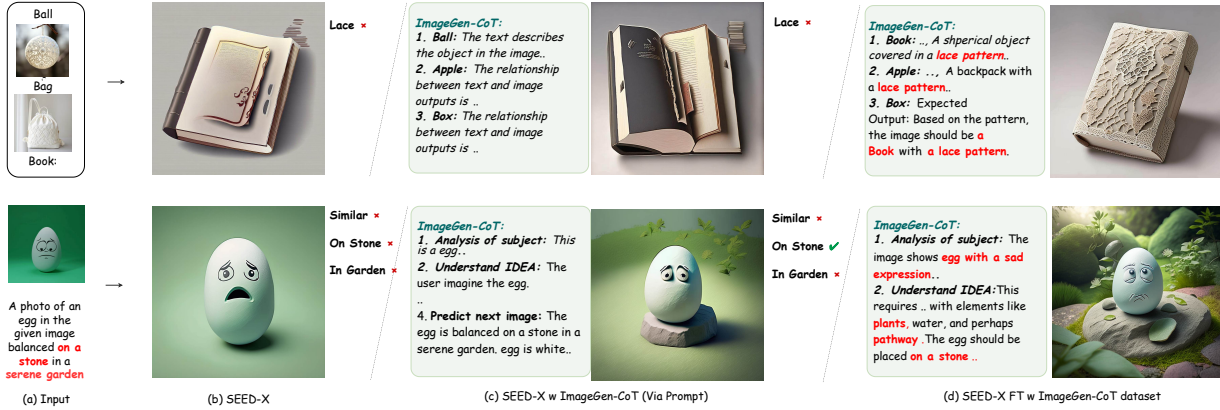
Ball

Bag

Book:

Lace ×

ImageGen-CoT:
1. Ball: The text describes the object in the image..
2. Apple: The relationship between text and image outputs is ..
3. Box: The relationship between text and image outputs is ..

Lace ×

ImageGen-CoT:
1. Book: .., A shperical object covered in a lace pattern..
2. Apple: .., A backpack with a lace pattern..
3. Box: Expected Output: Based on the pattern, the image should be a Book with a lace pattern.

A photo of an egg in the given image balanced on a stone in a serene garden

Similar ×
On Stone ×
In Garden ×

ImageGen-CoT:
1. Analysis of subject: This is a egg..
2. Understand IDEA: The user imagine the egg.
..
4. Predict next image: The egg is balanced on a stone in a serene garden. egg is white..

Similar ×
On Stone ✔
In Garden ×

ImageGen-CoT:
1. Analysis of subject: The image shows egg with a sad expression..
2. Understand IDEA: This requires .. with elements like plants, water, and perhaps pathway .The egg should be placed on a stone ..

(a) Input
(b) SEED-X
(c) SEED-X w ImageGen-CoT (Via Prompt)
(d) SEED-X FT w ImageGen-CoT dataset